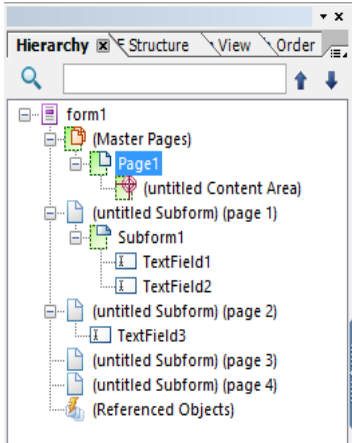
Hierarchy
Structure
View
Order

form1
(Master Pages)
Page1
(untitled Content Area)
(untitled Subform) (page 1)
Subform1
TextField1
TextField2
(untitled Subform) (page 2)
TextField3
(untitled Subform) (page 3)
(untitled Subform) (page 4)
(Referenced Objects)